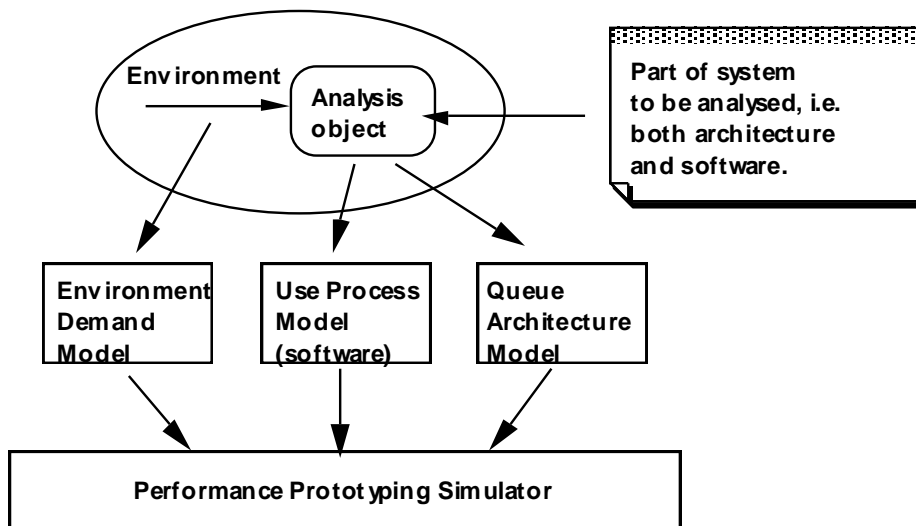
Environment

Analysis object

Part of system to be analysed, i.e. both architecture and software.

Environment Demand Model

Use Process Model (software)

Queue Architecture Model

Performance Prototyping Simulator